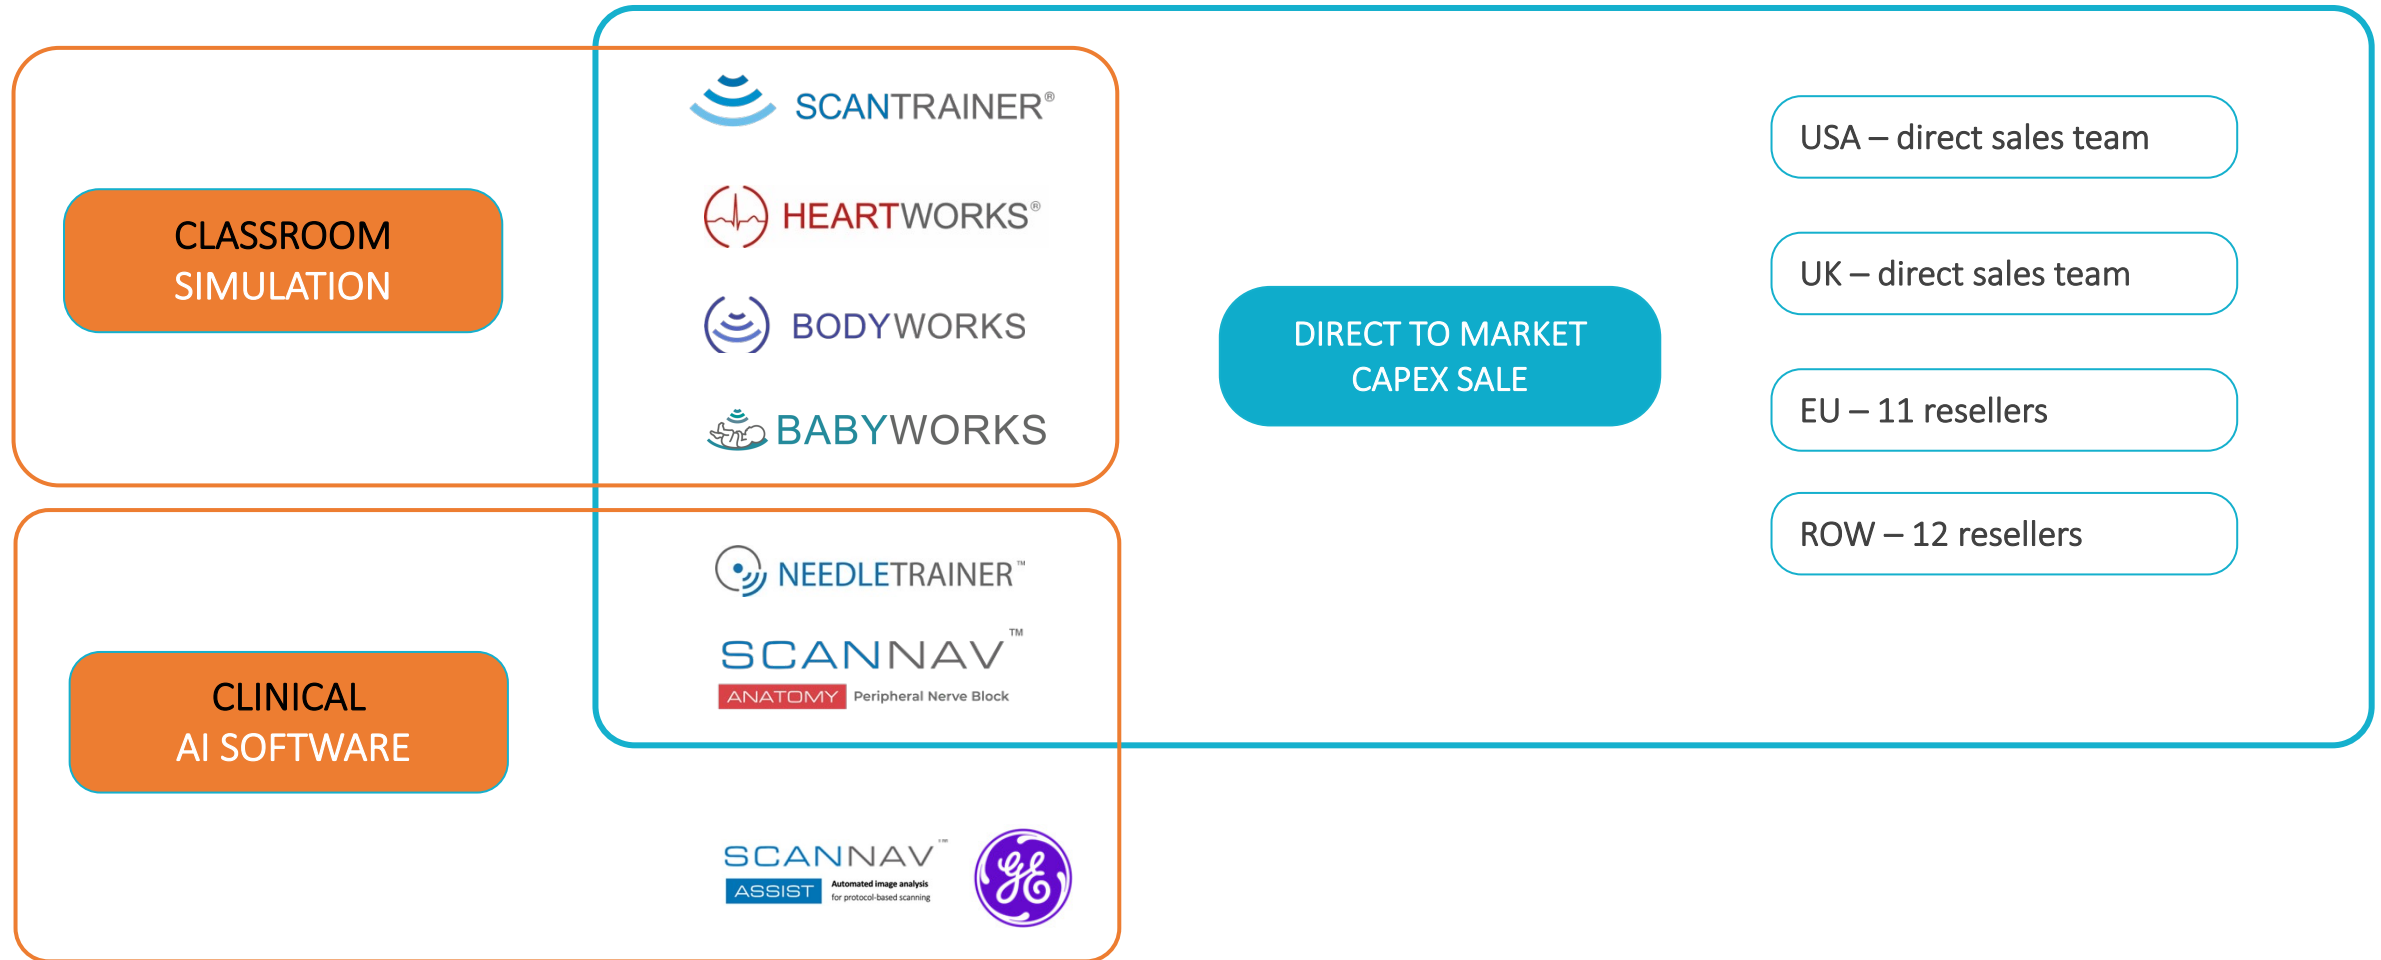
CLASSROOM SIMULATION

SCANTRAINER®

HEARTWORKS®

BODYWORKS

BABYWORKS

DIRECT TO MARKET CAPEX SALE

USA – direct sales team

UK – direct sales team

EU – 11 resellers

ROW – 12 resellers

CLINICAL AI SOFTWARE

NEEDLETRAINER™

SCANNAV™
ANATOMY Peripheral Nerve Block

SCANNAV™
ASSIST Automated image analysis for protocol-based scanning

GE